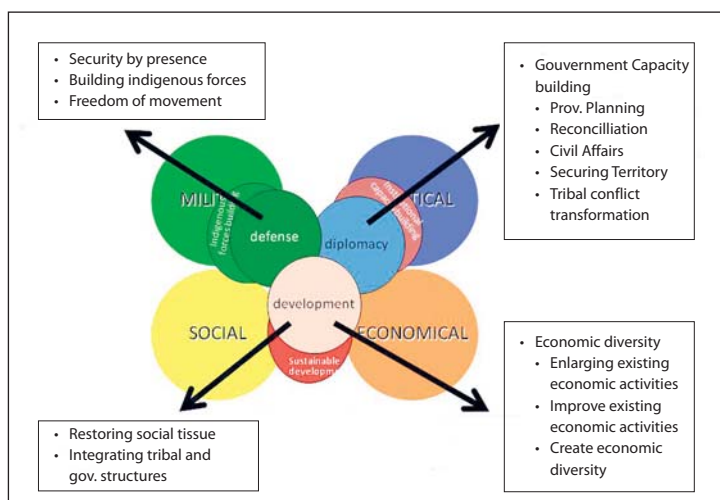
- Security by presence
- Building indigenous forces
- Freedom of movement

- Gouvernment Capacity building
  - Prov. Planning
  - Reconcilliation
  - Civil Affairs
  - Securing Territory
  - Tribal conflict transformation

MILI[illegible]

Indigenous forces building

defense

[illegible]TICAL

Institutional capacity building

diplomacy

development

SOCIAL

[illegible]CONOMICAL

Sustainable developm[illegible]

- Economic diversity
  - Enlarging existing economic activities
  - Improve existing economic activities
  - Create economic diversity

- Restoring social tissue
- Integrating tribal and gov. structures